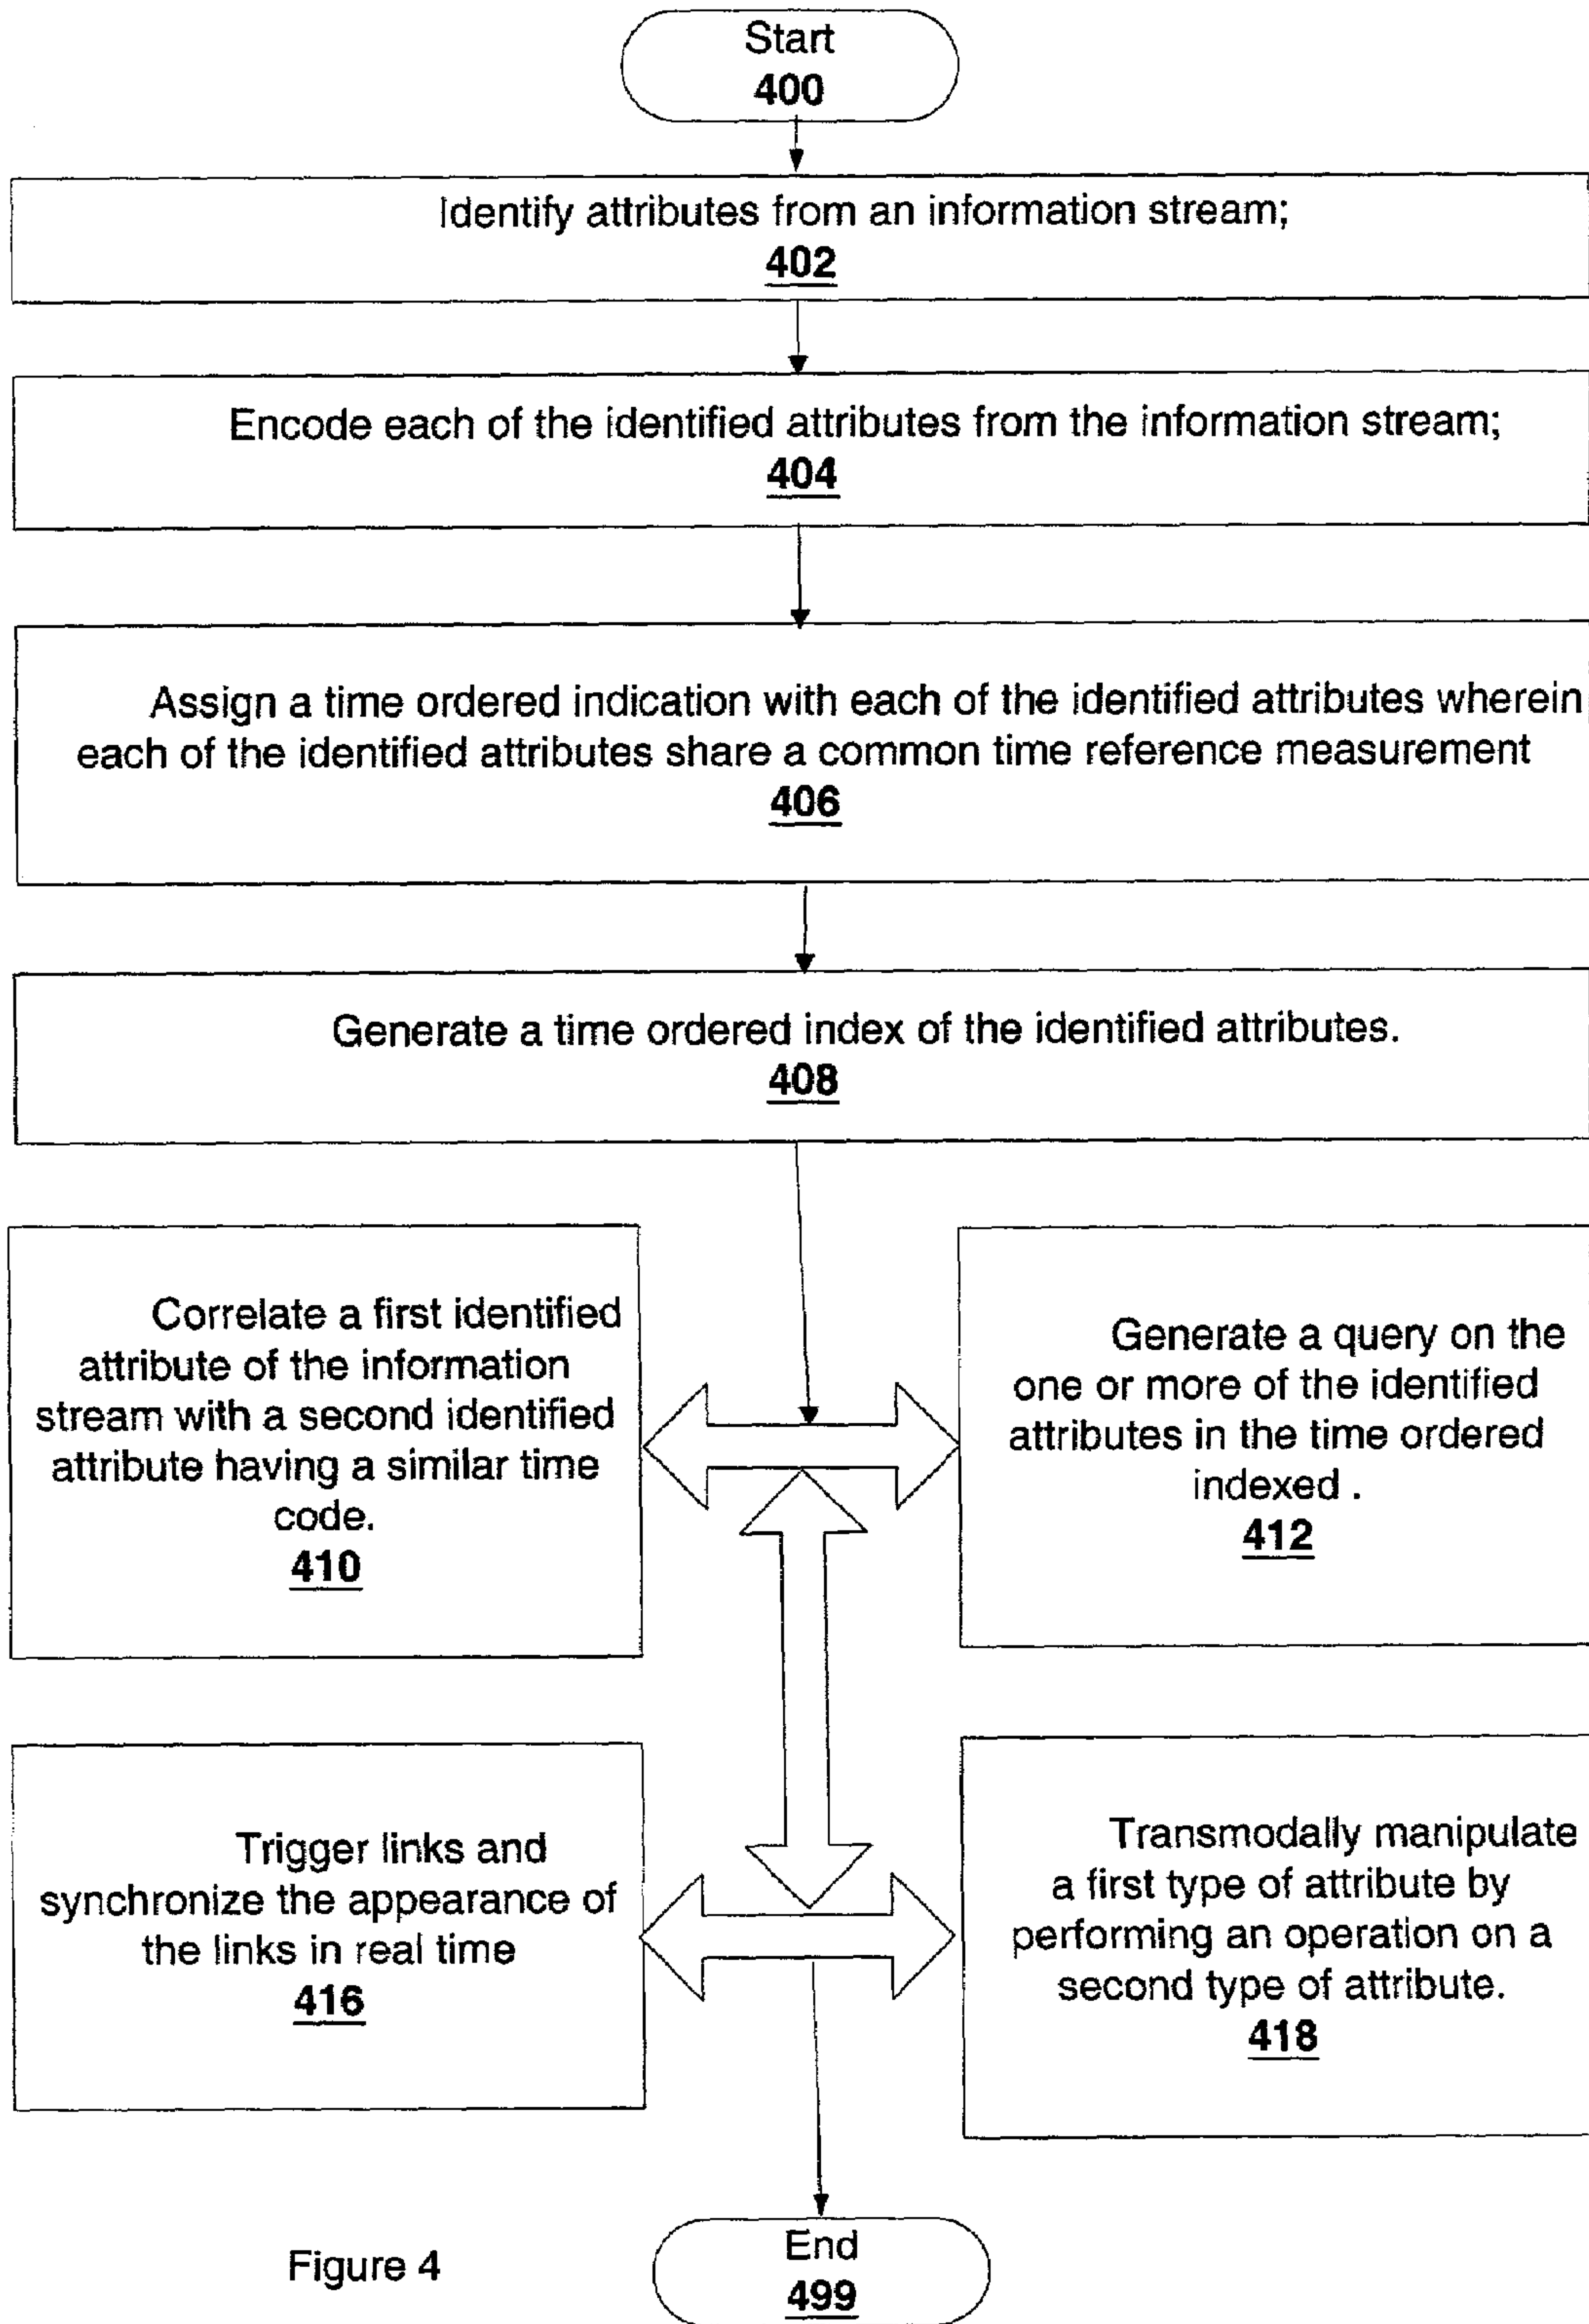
Start
400

Identify attributes from an information stream;
402

Encode each of the identified attributes from the information stream;
404

Assign a time ordered indication with each of the identified attributes wherein each of the identified attributes share a common time reference measurement
406

Generate a time ordered index of the identified attributes.
408

Correlate a first identified attribute of the information stream with a second identified attribute having a similar time code.
410

Generate a query on the one or more of the identified attributes in the time ordered indexed .
412

Trigger links and synchronize the appearance of the links in real time
416

Transmodally manipulate a first type of attribute by performing an operation on a second type of attribute.
418

Figure 4

End
499